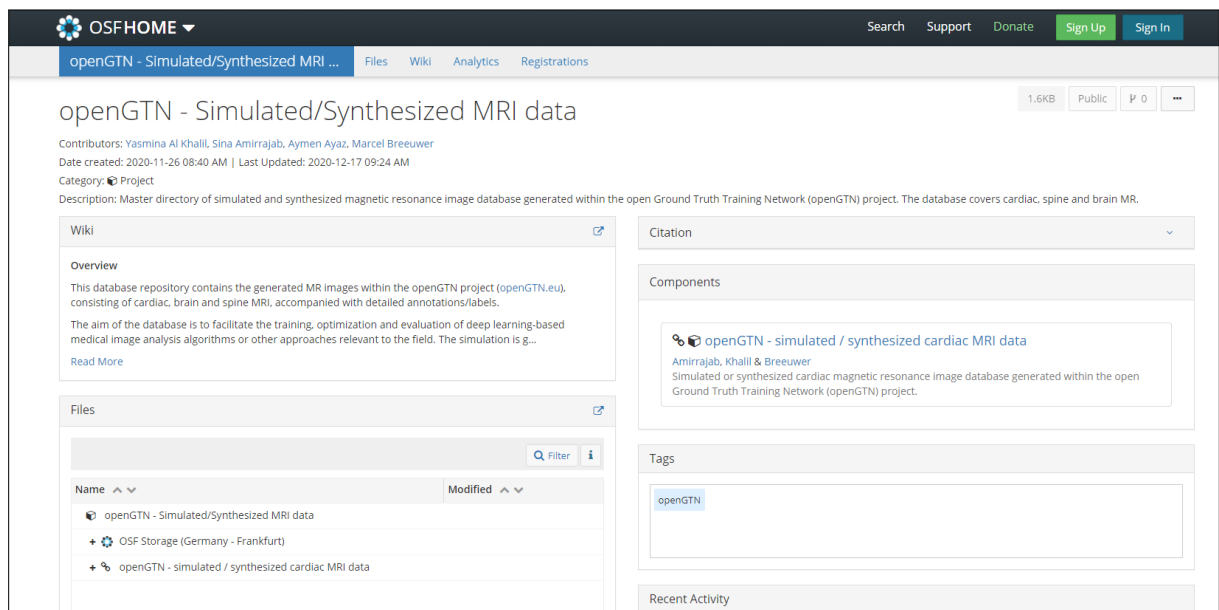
OSFHOME

Search Support Donate Sign Up Sign In

openGTN - Simulated/Synthesized MRI ... Files Wiki Analytics Registrations

openGTN - Simulated/Synthesized MRI data

1.6KB Public 0 ···

Contributors: Yasmina Al Khalil, Sina Amirrajab, Aymen Ayaz, Marcel Breeuwer
Date created: 2020-11-26 08:40 AM | Last Updated: 2020-12-17 09:24 AM
Category: Project
Description: Master directory of simulated and synthesized magnetic resonance image database generated within the open Ground Truth Training Network (openGTN) project. The database covers cardiac, spine and brain MR.

Wiki

Overview

This database repository contains the generated MR images within the openGTN project (openGTN.eu), consisting of cardiac, brain and spine MRI, accompanied with detailed annotations/labels.

The aim of the database is to facilitate the training, optimization and evaluation of deep learning-based medical image analysis algorithms or other approaches relevant to the field. The simulation is g...

Read More

Files

Filter

| Name | Modified |
|---|---|
| openGTN - Simulated/Synthesized MRI data | |
| + OSF Storage (Germany - Frankfurt) | |
| + openGTN - simulated / synthesized cardiac MRI data | |

Citation

Components

openGTN - simulated / synthesized cardiac MRI data
Amirrajab, Khalil & Breeuwer
Simulated or synthesized cardiac magnetic resonance image database generated within the open Ground Truth Training Network (openGTN) project.

Tags

openGTN

Recent Activity